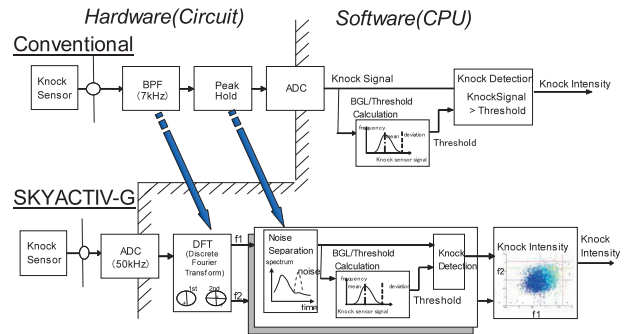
Hardware(Circuit)

Software(CPU)

Conventional

Knock Sensor

BPF (7kHz)

Peak Hold

ADC

Knock Signal

Knock Detection

KnockSignal > Threshold

Knock Intensity

BGL/Threshold Calculation

frequency

mean

deviation

Knock sensor signal

Threshold

SKYACTIV-G

Knock Sensor

ADC (50kHz)

DFT (Discrete Fourier Transform)

1st

2nd

f1

f2

Noise Separation

spectrum

noise

time

BGL/Threshold Calculation

frequency

mean

deviation

Knock sensor signal

Threshold

Knock Detection

Knock Intensity

f2

f1

Knock Intensity